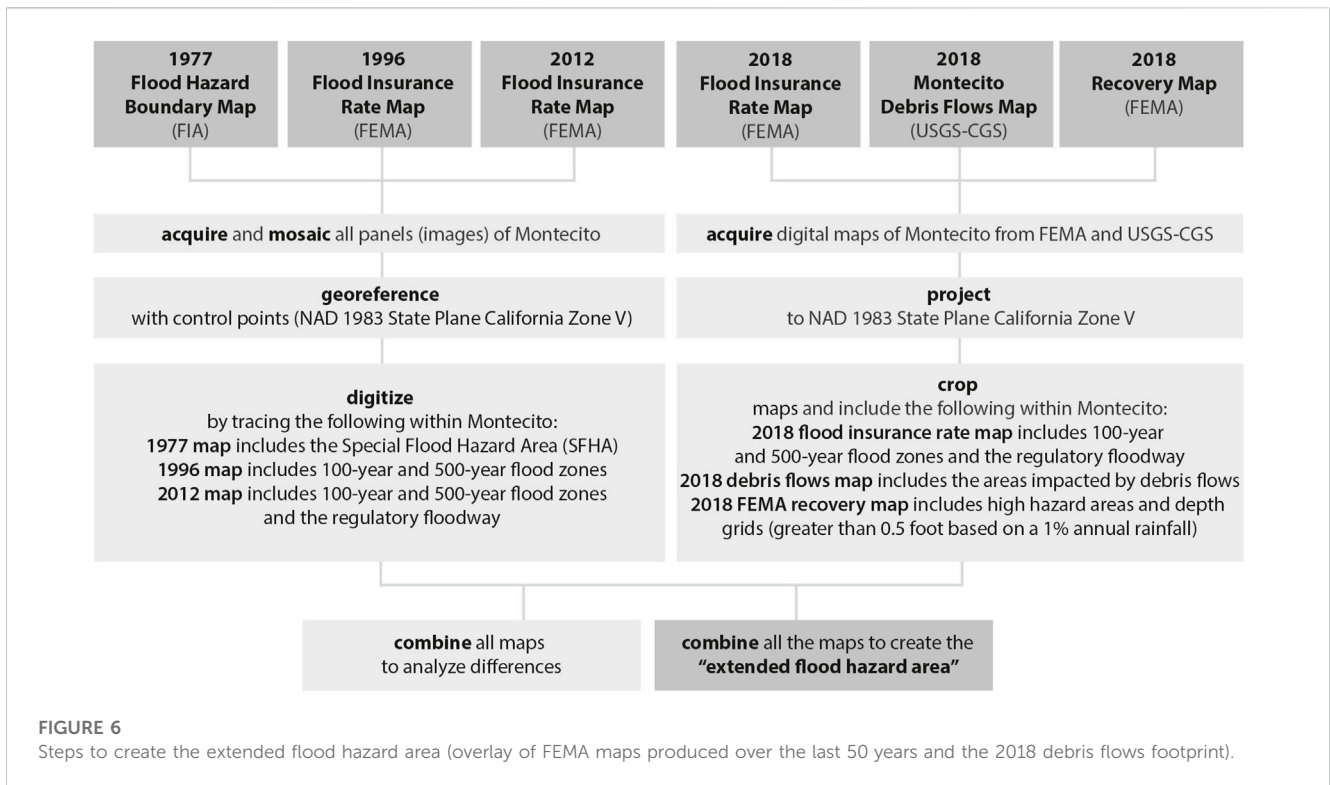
**1977 Flood Hazard Boundary Map** (FIA)

**1996 Flood Insurance Rate Map** (FEMA)

**2012 Flood Insurance Rate Map** (FEMA)

**2018 Flood Insurance Rate Map** (FEMA)

**2018 Montecito Debris Flows Map** (USGS-CGS)

**2018 Recovery Map** (FEMA)

**acquire** and **mosaic** all panels (images) of Montecito

**georeference**
with control points (NAD 1983 State Plane California Zone V)

**digitize**
by tracing the following within Montecito:
**1977 map** includes the Special Flood Hazard Area (SFHA)
**1996 map** includes 100-year and 500-year flood zones
**2012 map** includes 100-year and 500-year flood zones and the regulatory floodway

**acquire** digital maps of Montecito from FEMA and USGS-CGS

**project**
to NAD 1983 State Plane California Zone V

**crop**
maps and include the following within Montecito:
**2018 flood insurance rate map** includes 100-year and 500-year flood zones and the regulatory floodway
**2018 debris flows map** includes the areas impacted by debris flows
**2018 FEMA recovery map** includes high hazard areas and depth grids (greater than 0.5 foot based on a 1% annual rainfall)

**combine** all maps to analyze differences

**combine** all the maps to create the **"extended flood hazard area"**

FIGURE 6
Steps to create the extended flood hazard area (overlay of FEMA maps produced over the last 50 years and the 2018 debris flows footprint).